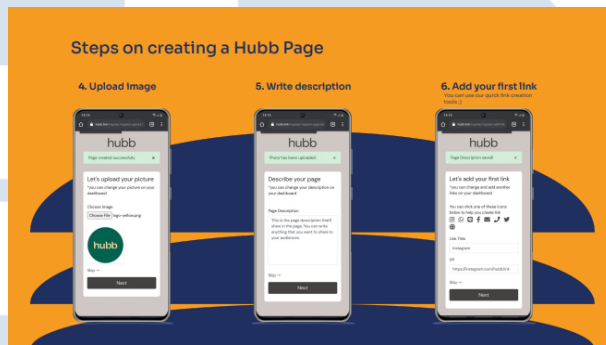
Steps on creating a Hubb Page

4. Upload image

hubb

Page created successfully

Let's upload your picture

*you can change your picture on your dashboard

Choose Image

Choose File logo-yellow.png

hubb

Skip →

Next

5. Write description

hubb

Picture has been uploaded

Describe your page

*you can change your description on your dashboard

Page Description

This is the page description that'll show in the page. You can write anything that you want to share to your audiences.

Skip →

Next

6. Add your first link

You can use our quick link creation tools :)

hubb

Page Description saved!

Let's add your first link

*you can change and add another links on your dashboard

You can click one of these icons below to help you create link

Link Title

Instagram

Url

https://instagram.com/hubb.id

Skip →

Next